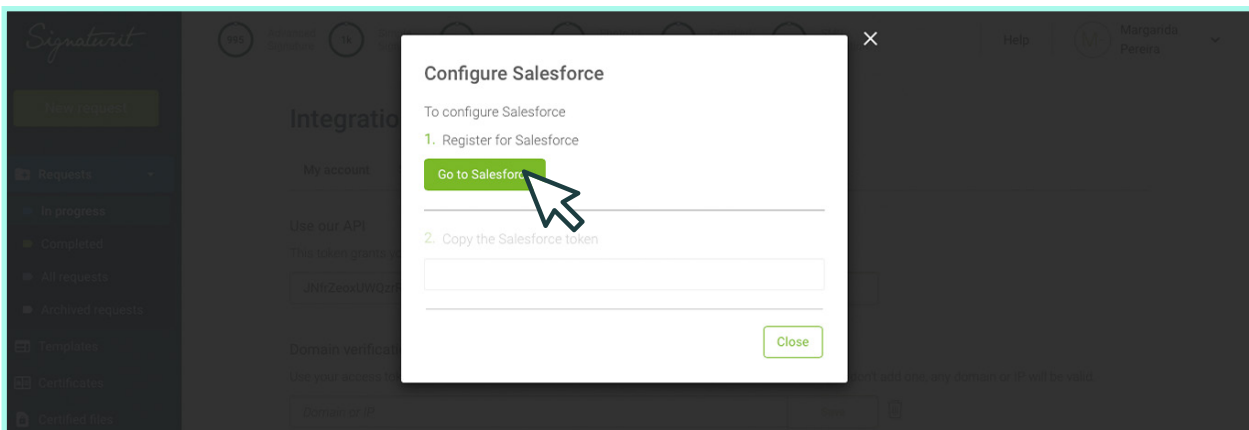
Signaturit

995

14

Help

Margarida Pereira

New request

Requests

In progress

Completed

All requests

Archived requests

Templates

Certificates

Certified files

Integratio

My account

Use our API

This token grants y

JNhZeoxUWGz

Domain verificati

Use your access to

Domain or IP

Configure Salesforce

To configure Salesforce

1. Register for Salesforce

Go to Salesforc

2. Copy the Salesforce token

Close